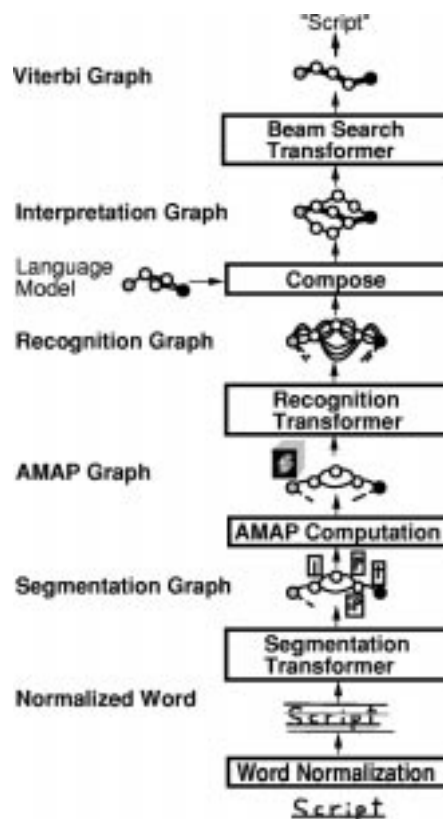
"Script"

Viterbi Graph

Beam Search Transformer

Interpretation Graph

Language Model

Compose

Recognition Graph

Recognition Transformer

AMAP Graph

AMAP Computation

Segmentation Graph

Segmentation Transformer

Normalized Word

Script

Word Normalization

Script